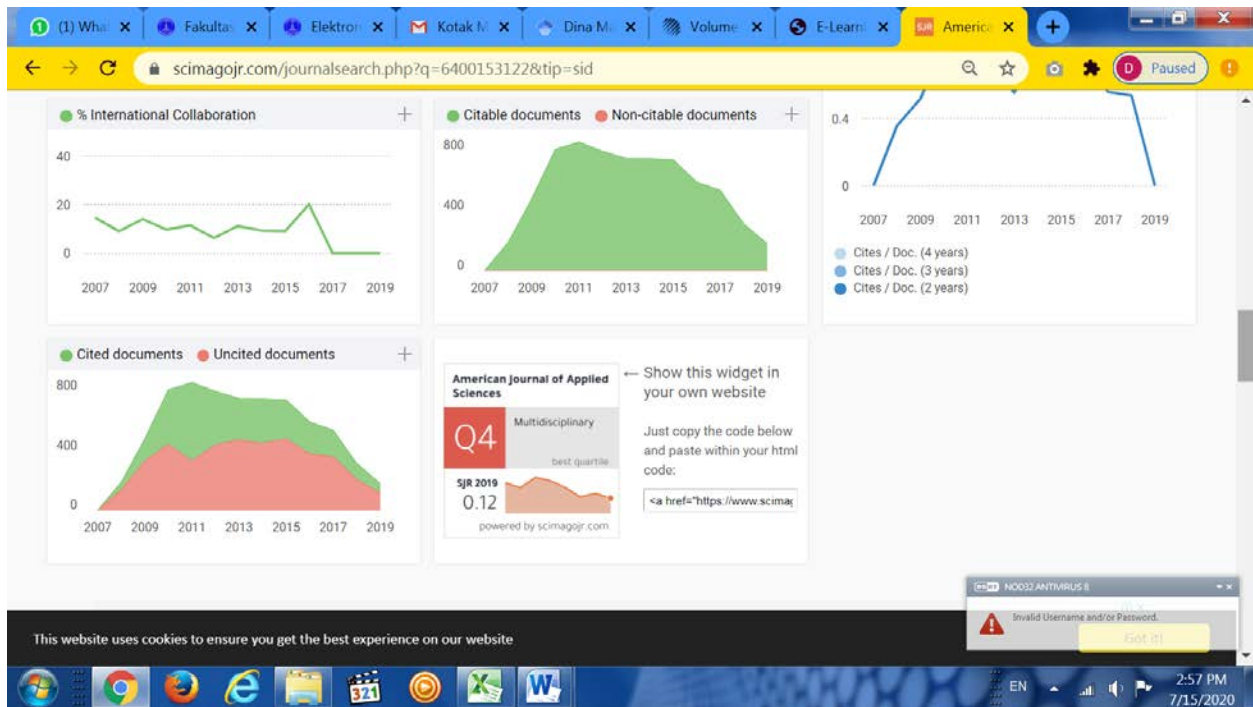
(1) Wha ×
Fakultas ×
Elektron ×
Kotak M ×
Dina M ×
Volume ×
E-Learn ×
America ×

scimagojr.com/journalsearch.php?q=6400153122&tip=sid

Paused

% International Collaboration

40
20
0
2007 2009 2011 2013 2015 2017 2019

Citable documents Non-citable documents

800
400
0
2007 2009 2011 2013 2015 2017 2019

0.4
0
2007 2009 2011 2013 2015 2017 2019

Cites / Doc. (4 years)
Cites / Doc. (3 years)
Cites / Doc. (2 years)

Cited documents Uncited documents

800
400
0
2007 2009 2011 2013 2015 2017 2019

American Journal of Applied Sciences
Q4
Multidisciplinary
best quartile
SJR 2019
0.12
powered by scimagojr.com

← Show this widget in your own website

Just copy the code below and paste within your html code:

<a href="https://www.scimag

NOD32 ANTIVIRUS
Invalid Username and/or Password.

This website uses cookies to ensure you get the best experience on our website

Got it!

EN
2:57 PM
7/15/2020